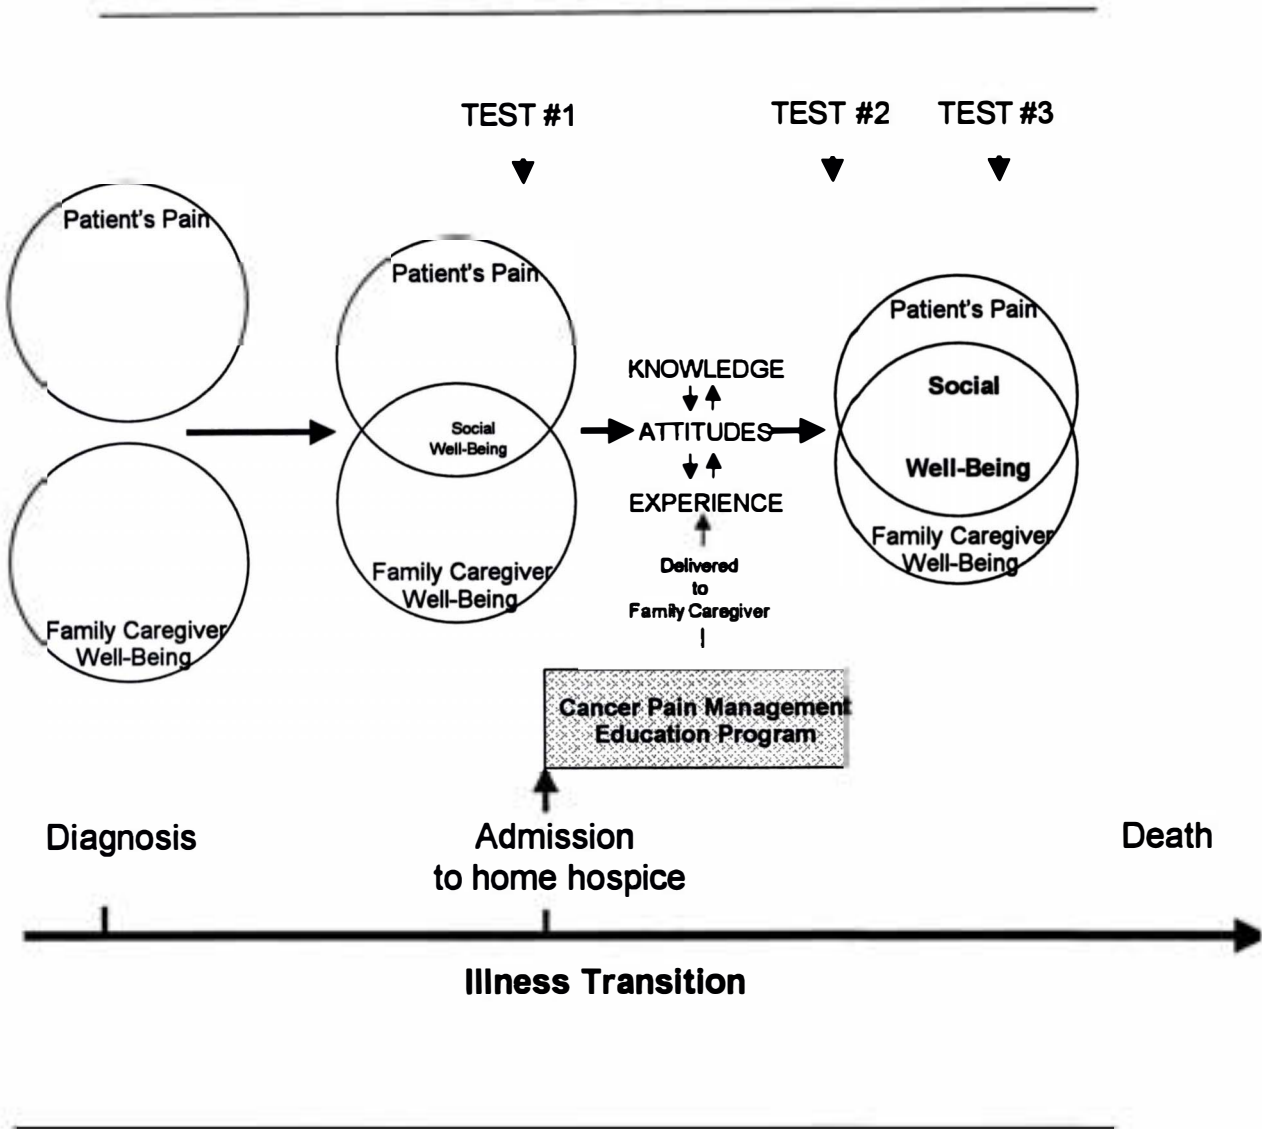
TEST #1

TEST #2

TEST #3

Patient's Pain

Family Caregiver Well-Being

Patient's Pain

Social Well-Being

Family Caregiver Well-Being

KNOWLEDGE

ATTITUDES

EXPERIENCE

Delivered to Family Caregiver

Patient's Pain

Social

Well-Being

Family Caregiver Well-Being

Cancer Pain Management Education Program

Diagnosis

Admission to home hospice

Death

Illness Transition